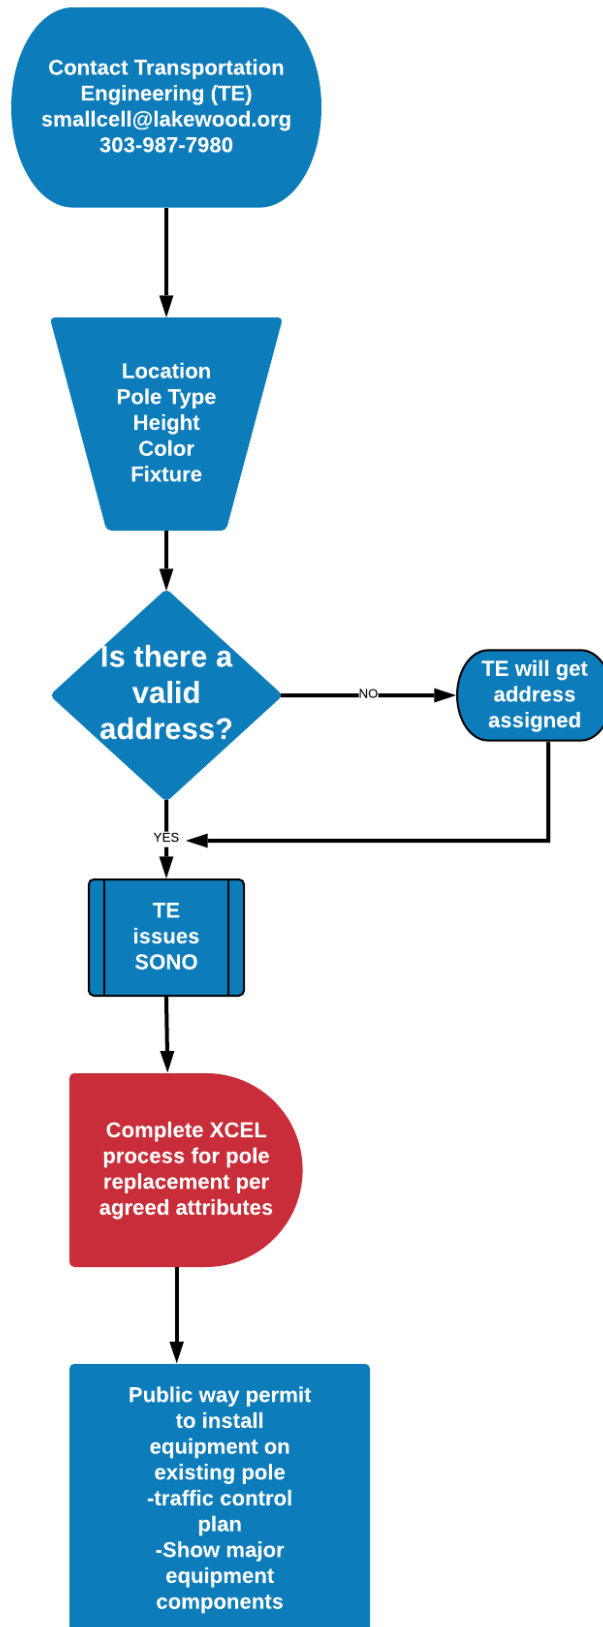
Contact Transportation Engineering (TE)
smallcell@lakewood.org
303-987-7980

Location
Pole Type
Height
Color
Fixture

Is there a valid address?

NO

TE will get address assigned

YES

TE issues SONO

Complete XCEL process for pole replacement per agreed attributes

Public way permit to install equipment on existing pole
-traffic control plan
-Show major equipment components